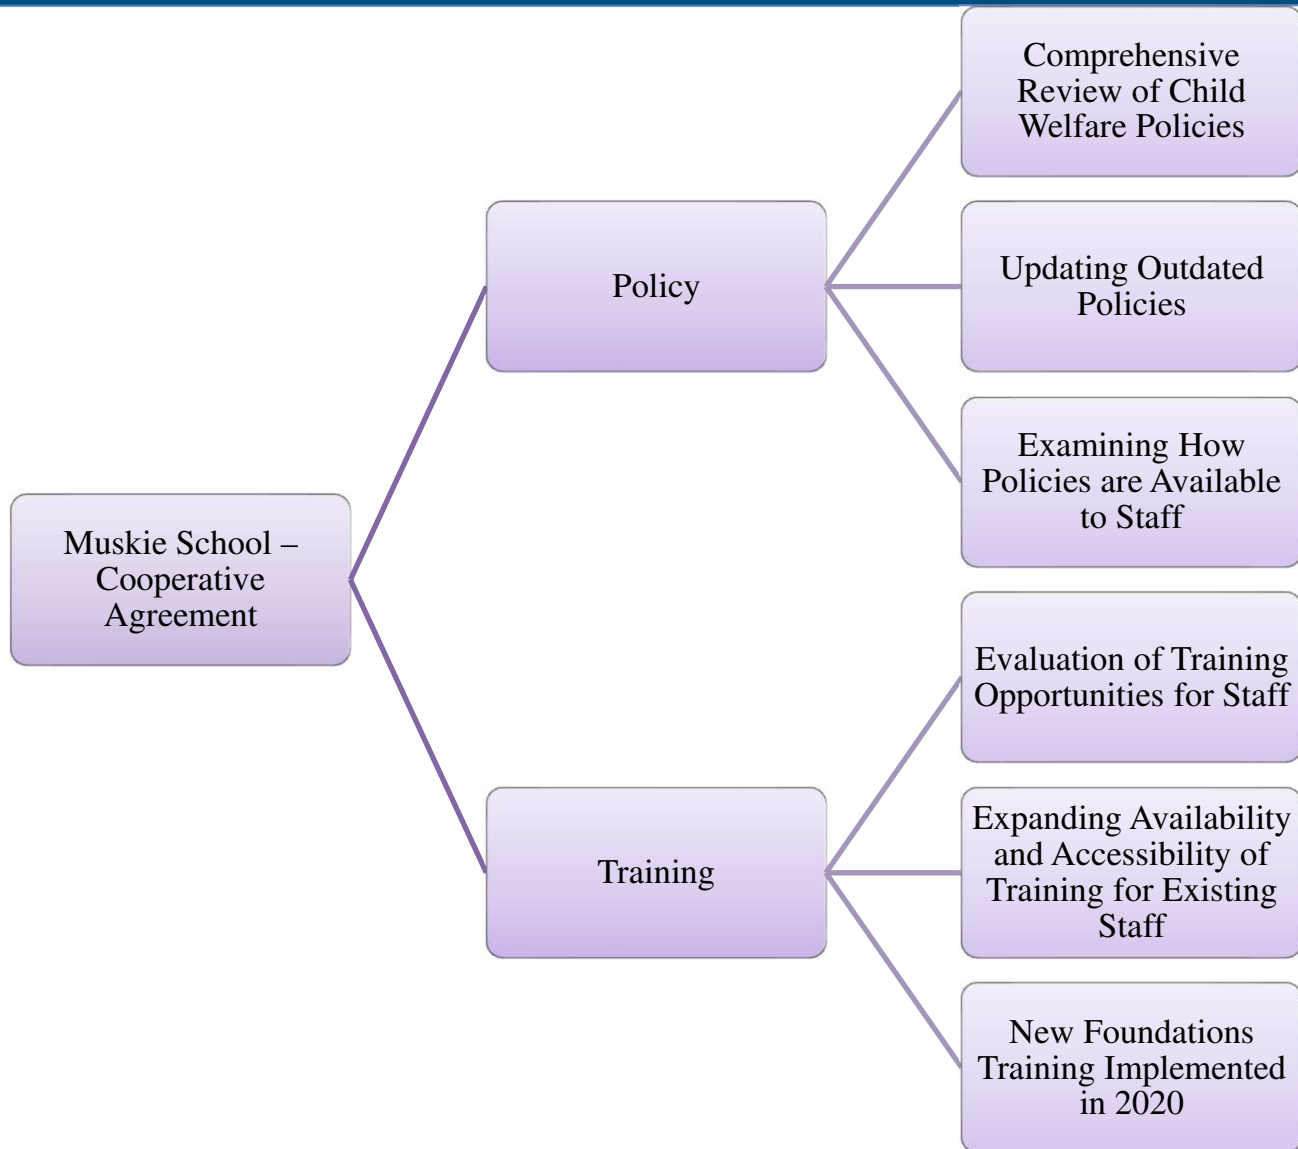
Muskie School – Cooperative Agreement

Policy

Comprehensive Review of Child Welfare Policies

Updating Outdated Policies

Examining How Policies are Available to Staff

Training

Evaluation of Training Opportunities for Staff

Expanding Availability and Accessibility of Training for Existing Staff

New Foundations Training Implemented in 2020